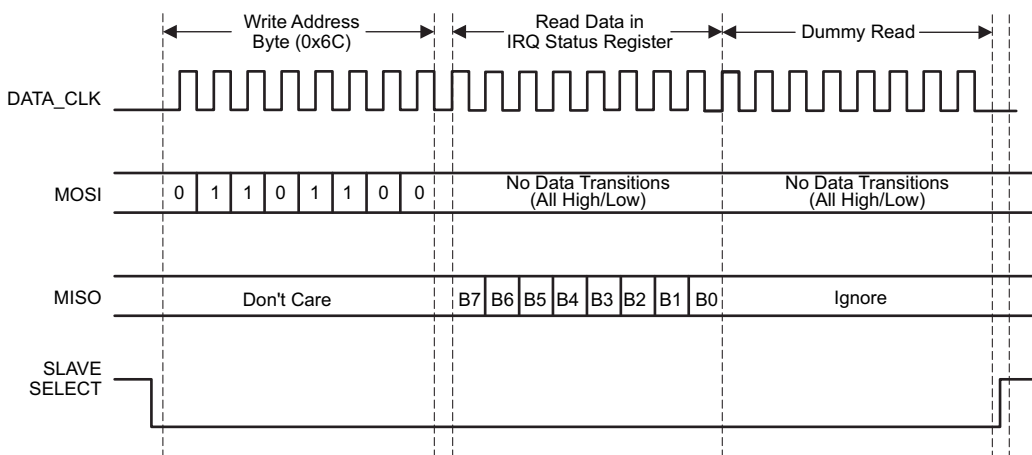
Write Address Byte (0x6C)

Read Data in IRQ Status Register

Dummy Read

DATA_CLK

MOSI

0 1 1 0 1 1 0 0

No Data Transitions (All High/Low)

No Data Transitions (All High/Low)

MISO

Don't Care

B7 B6 B5 B4 B3 B2 B1 B0

Ignore

SLAVE SELECT